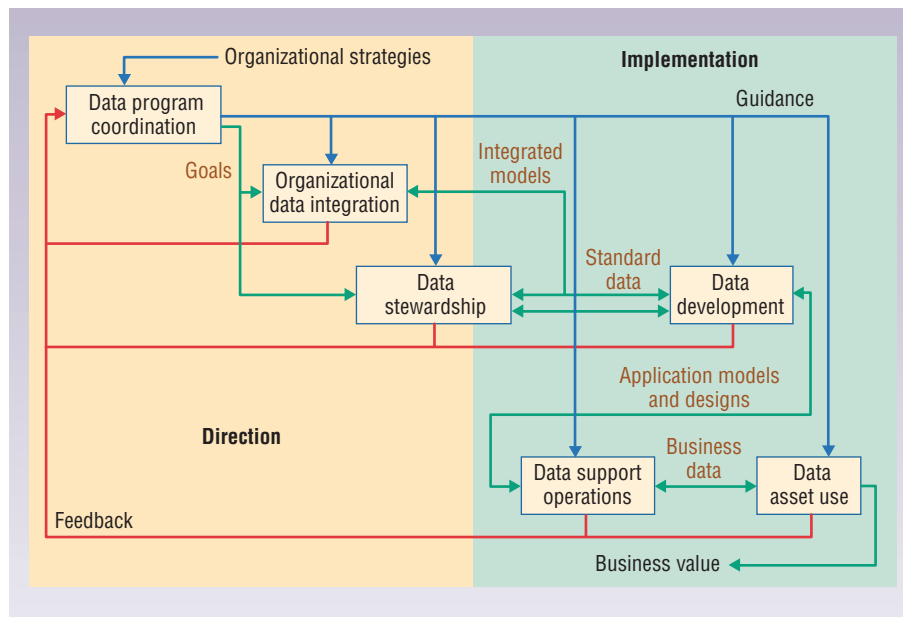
Organizational strategies

Implementation

Data program coordination

Guidance

Goals

Organizational data integration

Integrated models

Standard data

Data stewardship

Data development

Application models and designs

Direction

Business data

Data support operations

Data asset use

Feedback

Business value